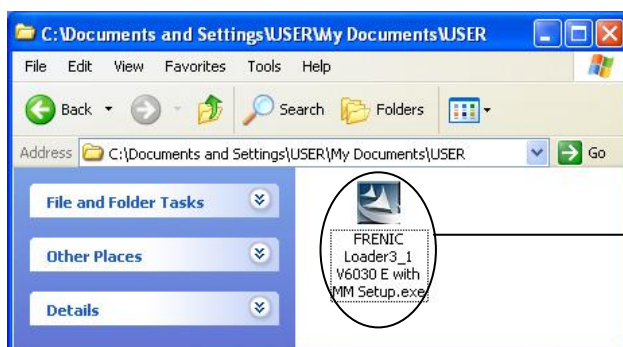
C:\Documents and Settings\USER\My Documents\USER

File Edit View Favorites Tools Help

Back Search Folders

Address C:\Documents and Settings\USER\My Documents\USER Go

File and Folder Tasks

Other Places

Details

FRENIC Loader3_1 V6030 E with MM Setup.exe